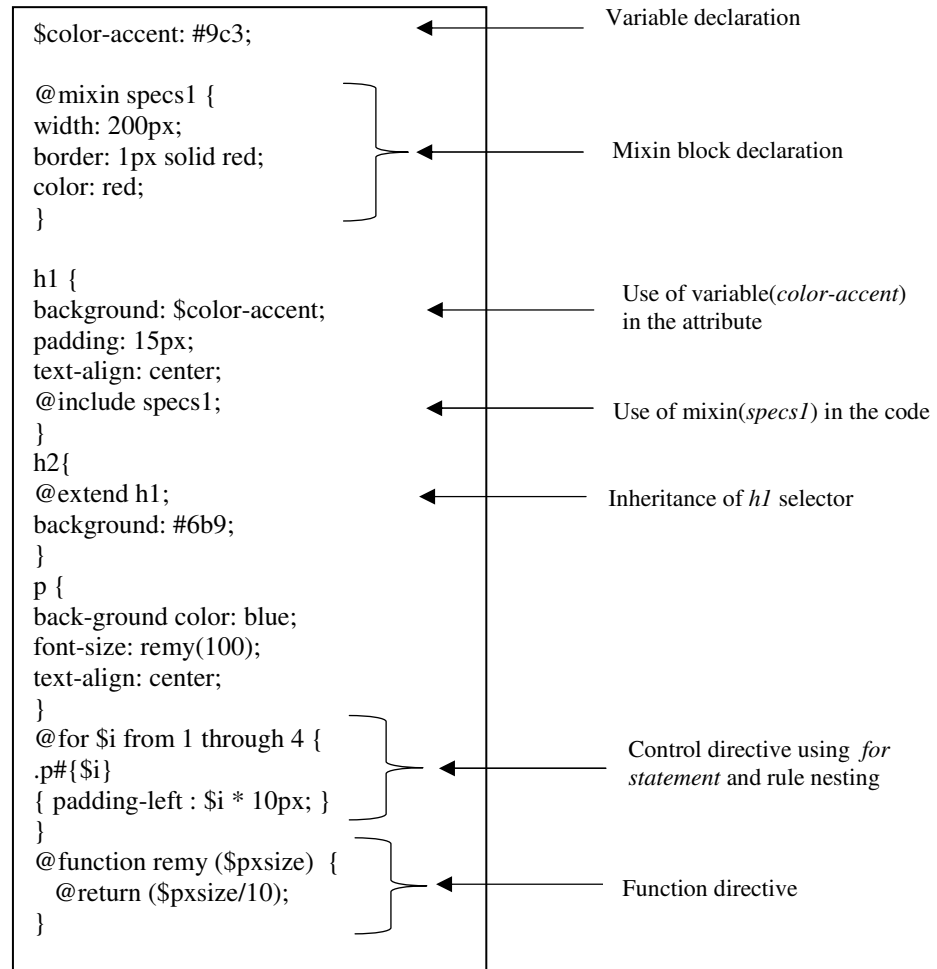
$color-accent: #9c3;

Variable declaration

@mixin specs1 {
width: 200px;
border: 1px solid red;
color: red;
}

Mixin block declaration

h1 {
background: $color-accent;
padding: 15px;
text-align: center;
@include specs1;
}

Use of variable(color-accent) in the attribute

Use of mixin(specs1) in the code

h2{
@extend h1;
background: #6b9;
}

Inheritance of h1 selector

p {
back-ground color: blue;
font-size: remy(100);
text-align: center;
}
@for $i from 1 through 4 {
.p#{$i}
{ padding-left : $i * 10px; }
}

Control directive using for statement and rule nesting

@function remy ($pxsize) {
@return ($pxsize/10);
}

Function directive